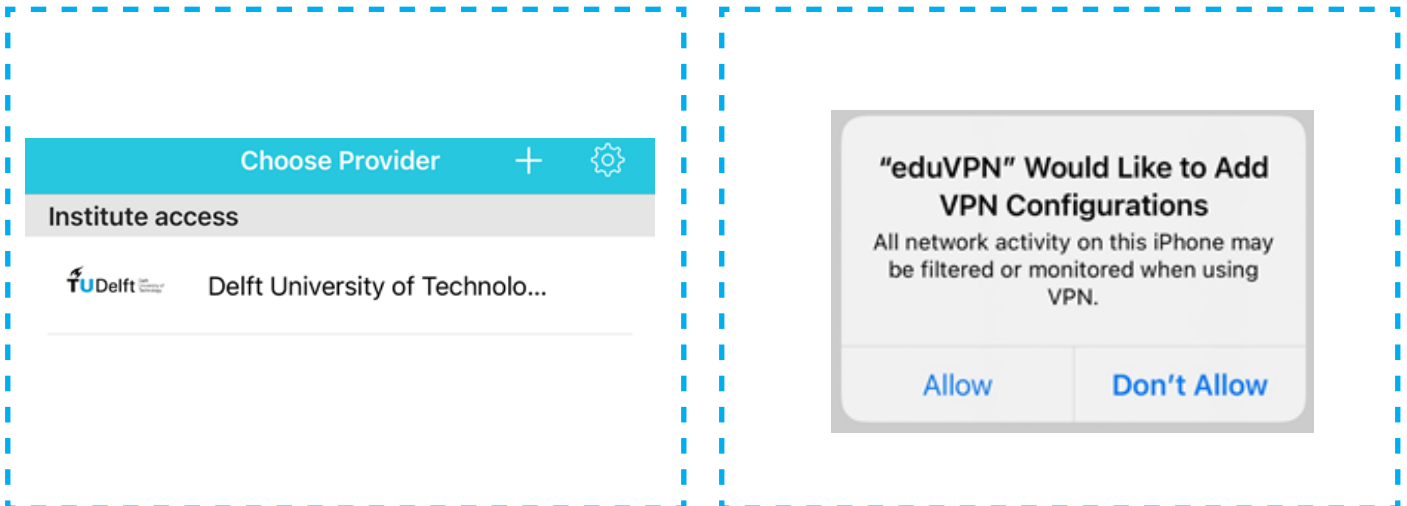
Choose Provider

Institute access

TUDelft

Delft University of Technolo...

"eduVPN" Would Like to Add VPN Configurations

All network activity on this iPhone may be filtered or monitored when using VPN.

Allow

Don't Allow